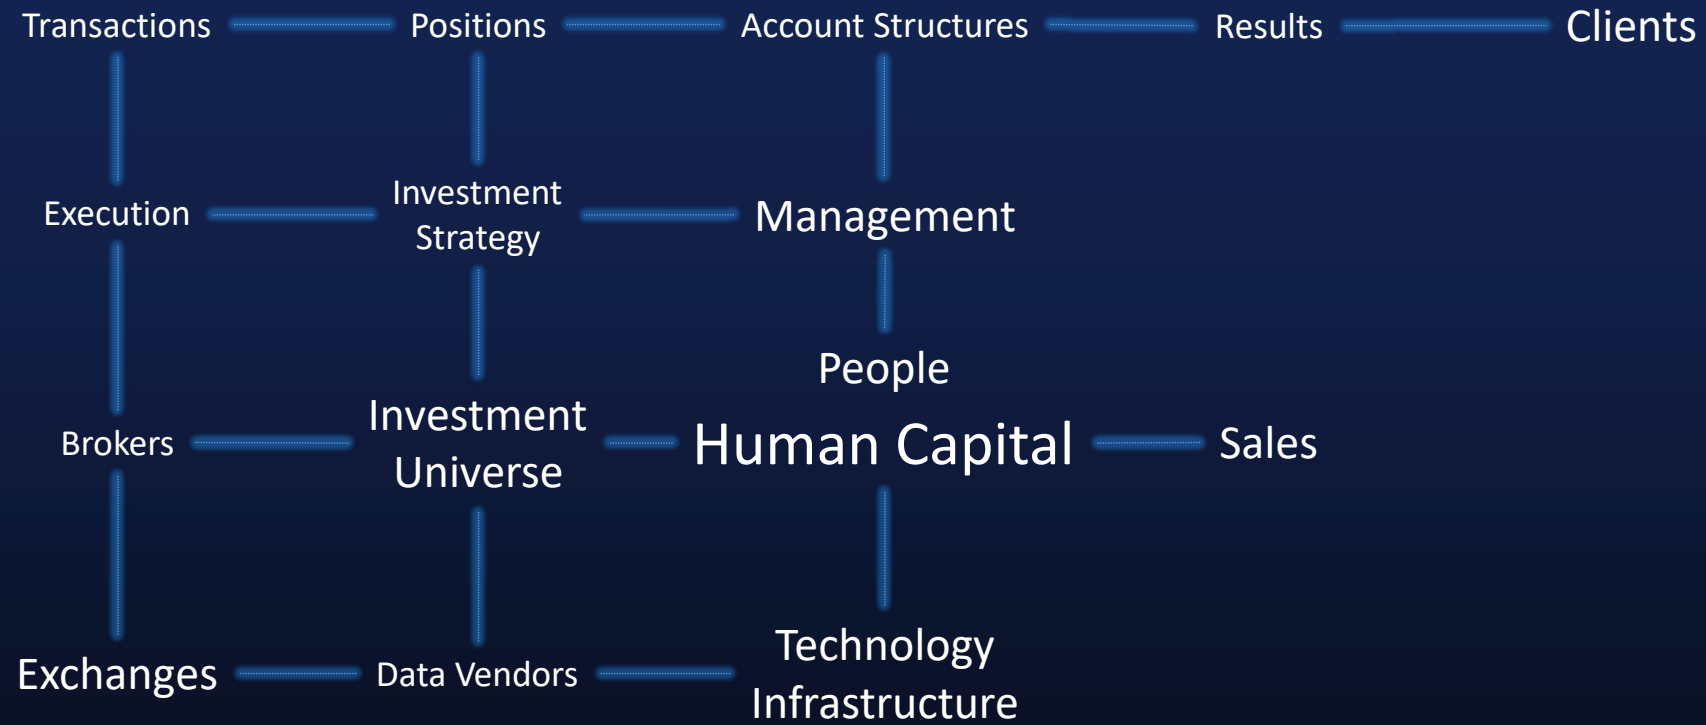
Transactions Positions Account Structures Results Clients

Execution Investment Strategy Management

People

Brokers Investment Universe Human Capital Sales

Exchanges Data Vendors Technology Infrastructure